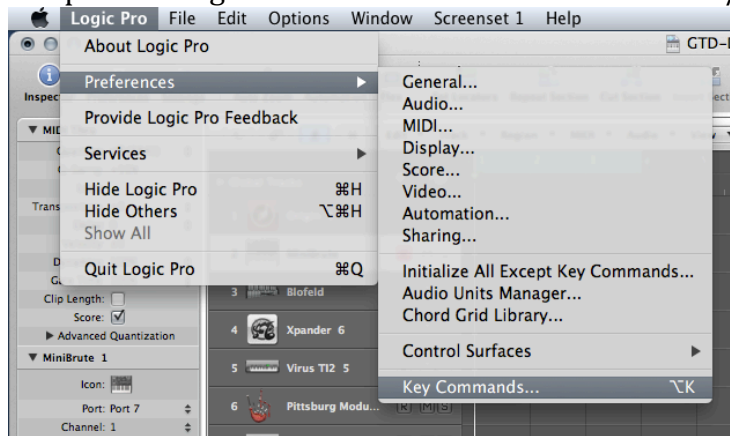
Logic Pro File Edit Options Window Screenset 1 Help

About Logic Pro
Preferences
Provide Logic Pro Feedback
Services
Hide Logic Pro ⌘H
Hide Others ⌥⌘H
Show All
Quit Logic Pro ⌘Q

General...
Audio...
MIDI...
Display...
Score...
Video...
Automation...
Sharing...
Initialize All Except Key Commands...
Audio Units Manager...
Chord Grid Library...
Control Surfaces
Key Commands... ⌥K

GTD-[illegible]
Inspec
MID
Trans
Clip Length:
Score: ☑
▶ Advanced Quantization
▼ MiniBrute 1
Icon:
Port: Port 7
Channel: 1

3 Blofeld
4 Xpander 6
5 Virus TI2 5
6 Pittsburg Modu... R M S